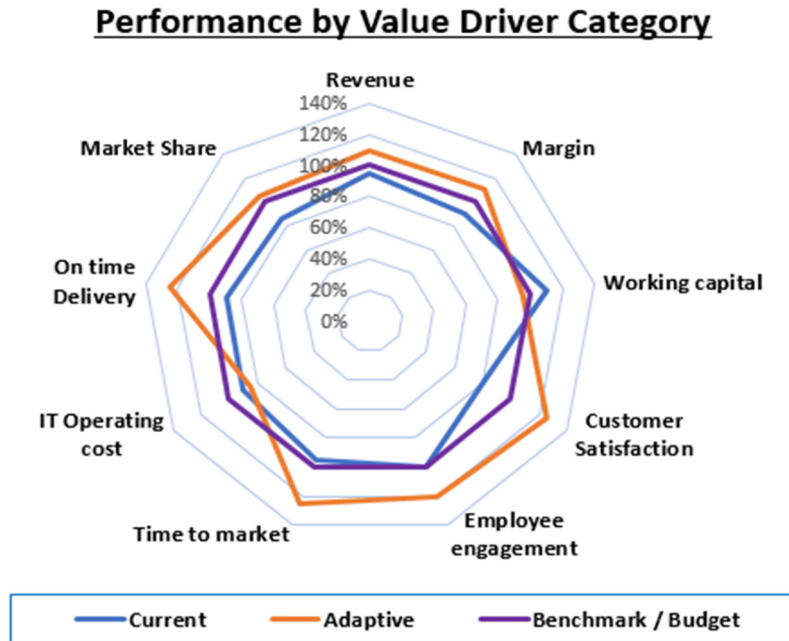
Performance by Value Driver Category

Revenue
140%
120%
100%
80%
60%
40%
20%
0%
Margin
Working capital
Customer Satisfaction
Employee engagement
Time to market
IT Operating cost
On time Delivery
Market Share

Current
Adaptive
Benchmark / Budget